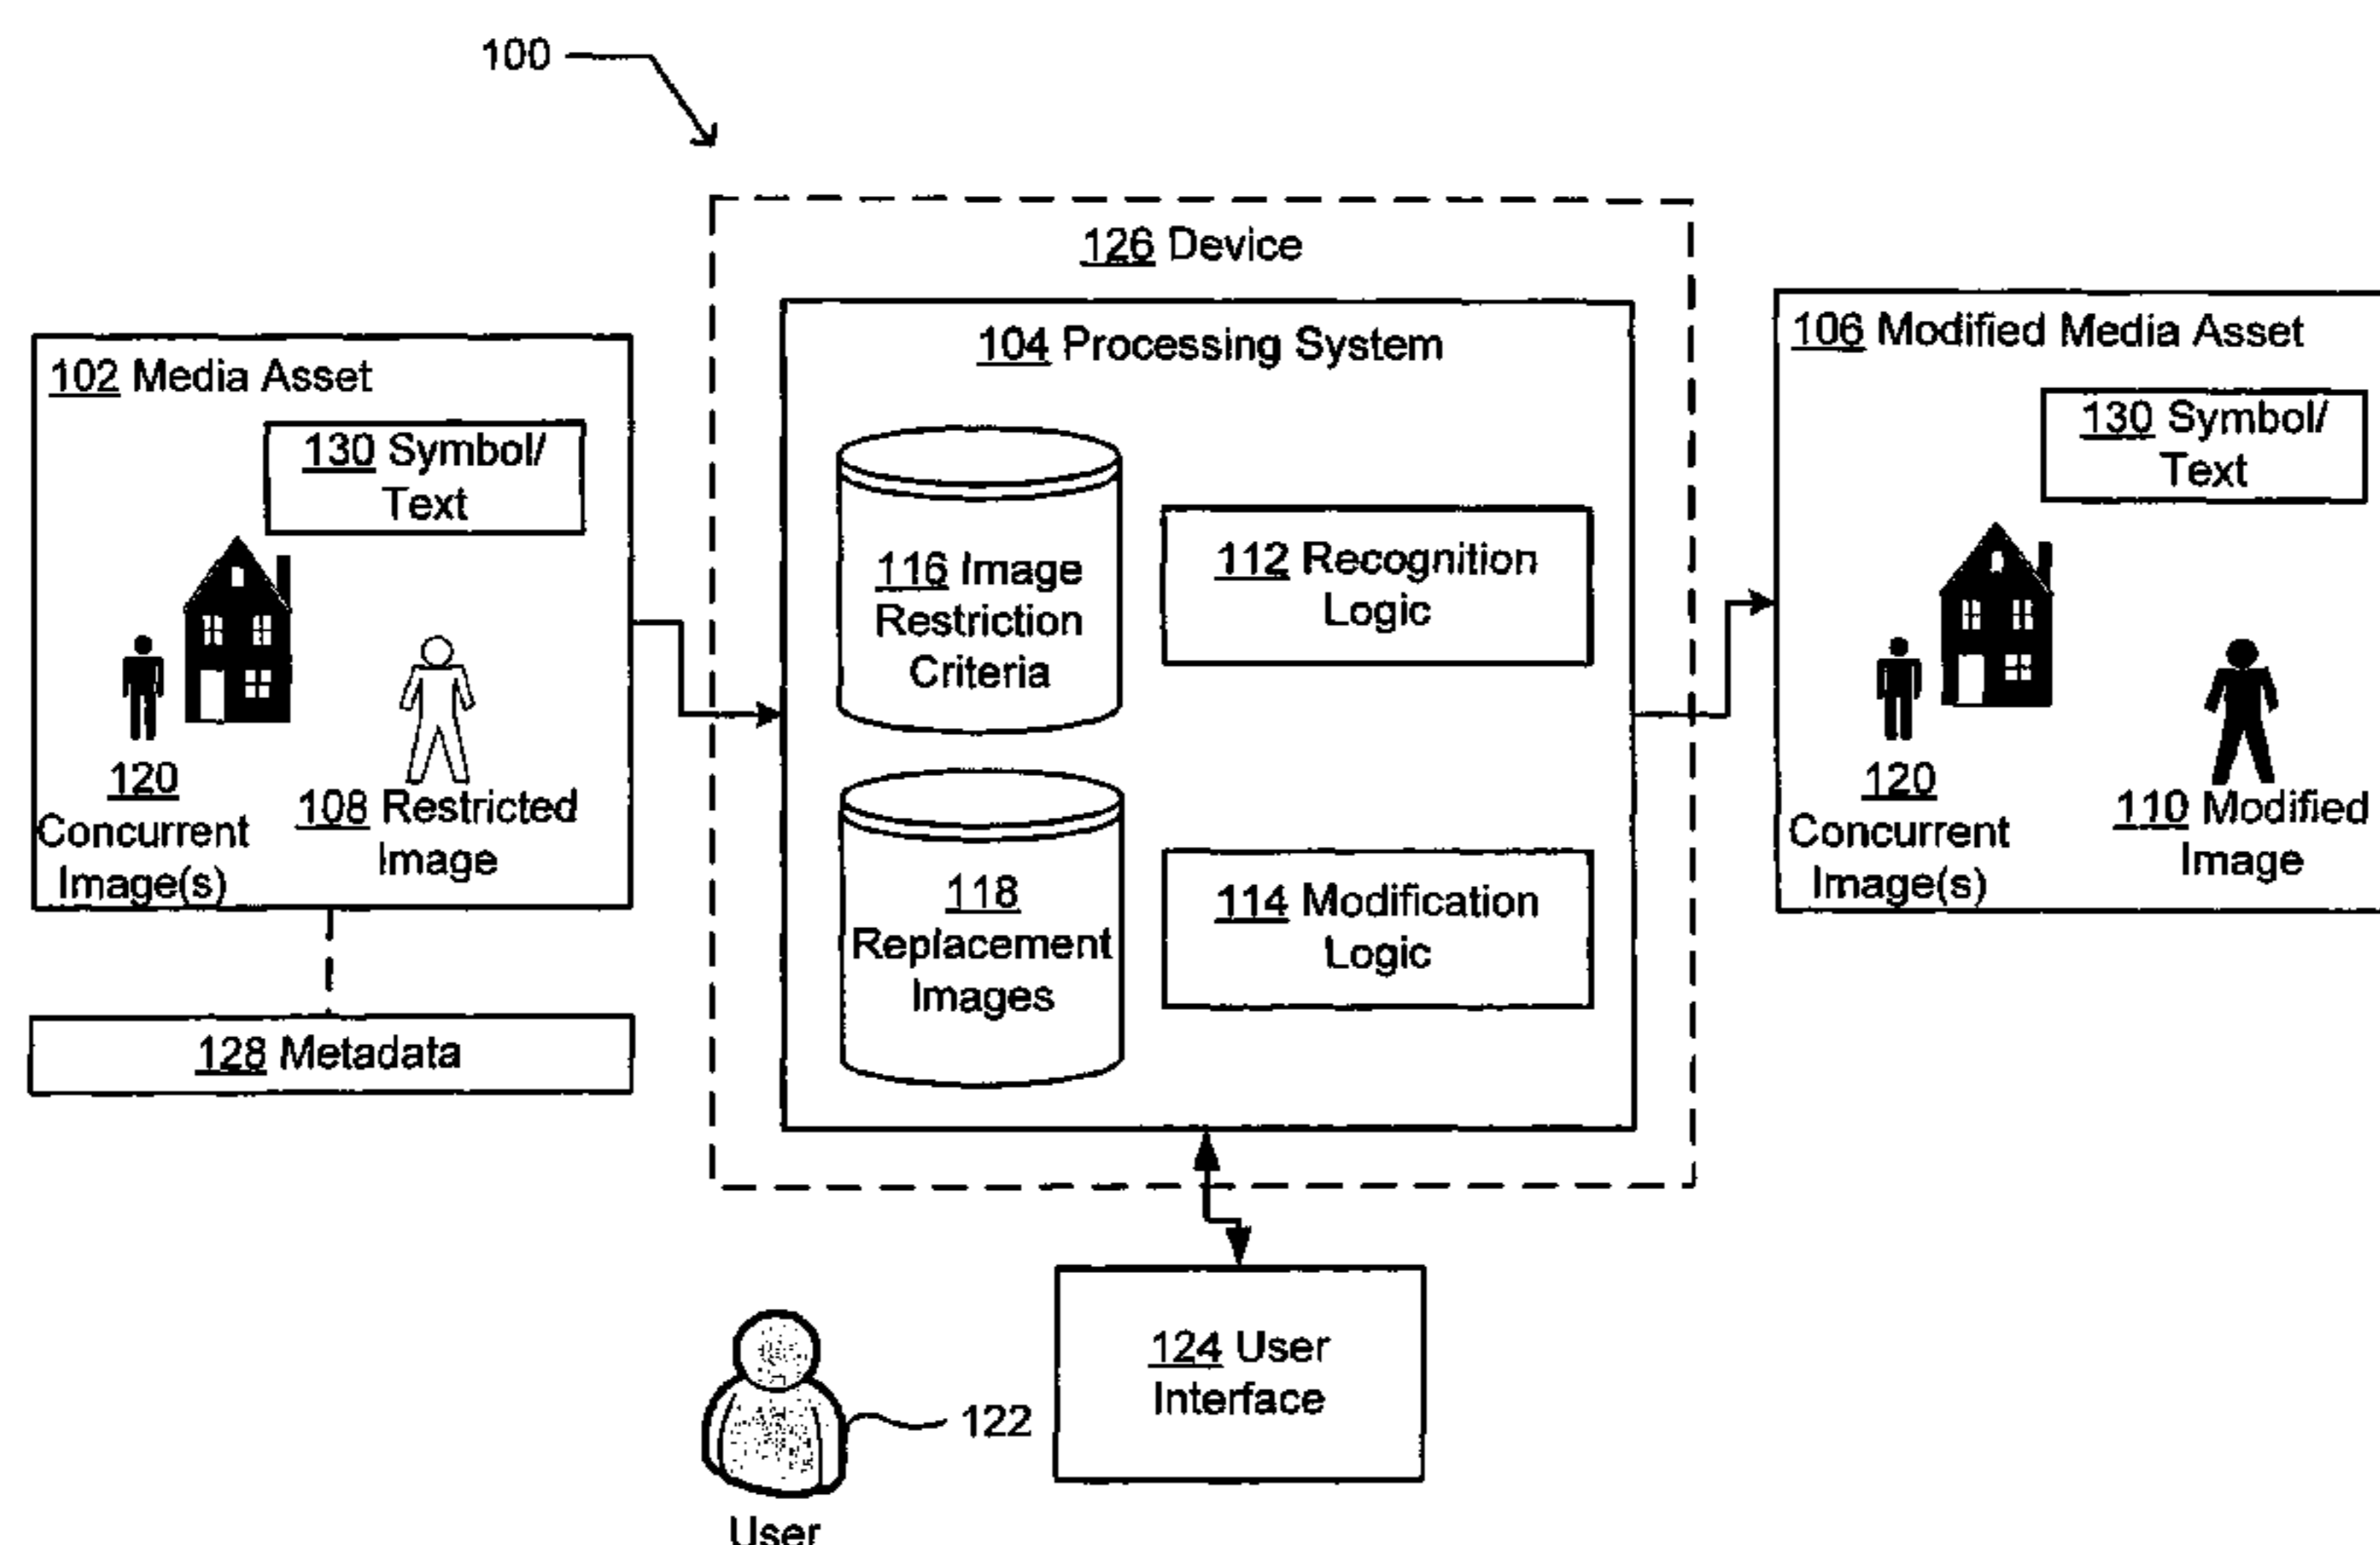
100

126 Device

102 Media Asset

130 Symbol/ Text

120 Concurrent Image(s)

108 Restricted Image

128 Metadata

104 Processing System

116 Image Restriction Criteria

112 Recognition Logic

118 Replacement Images

114 Modification Logic

106 Modified Media Asset

130 Symbol/ Text

120 Concurrent Image(s)

110 Modified Image

124 User Interface

122

User